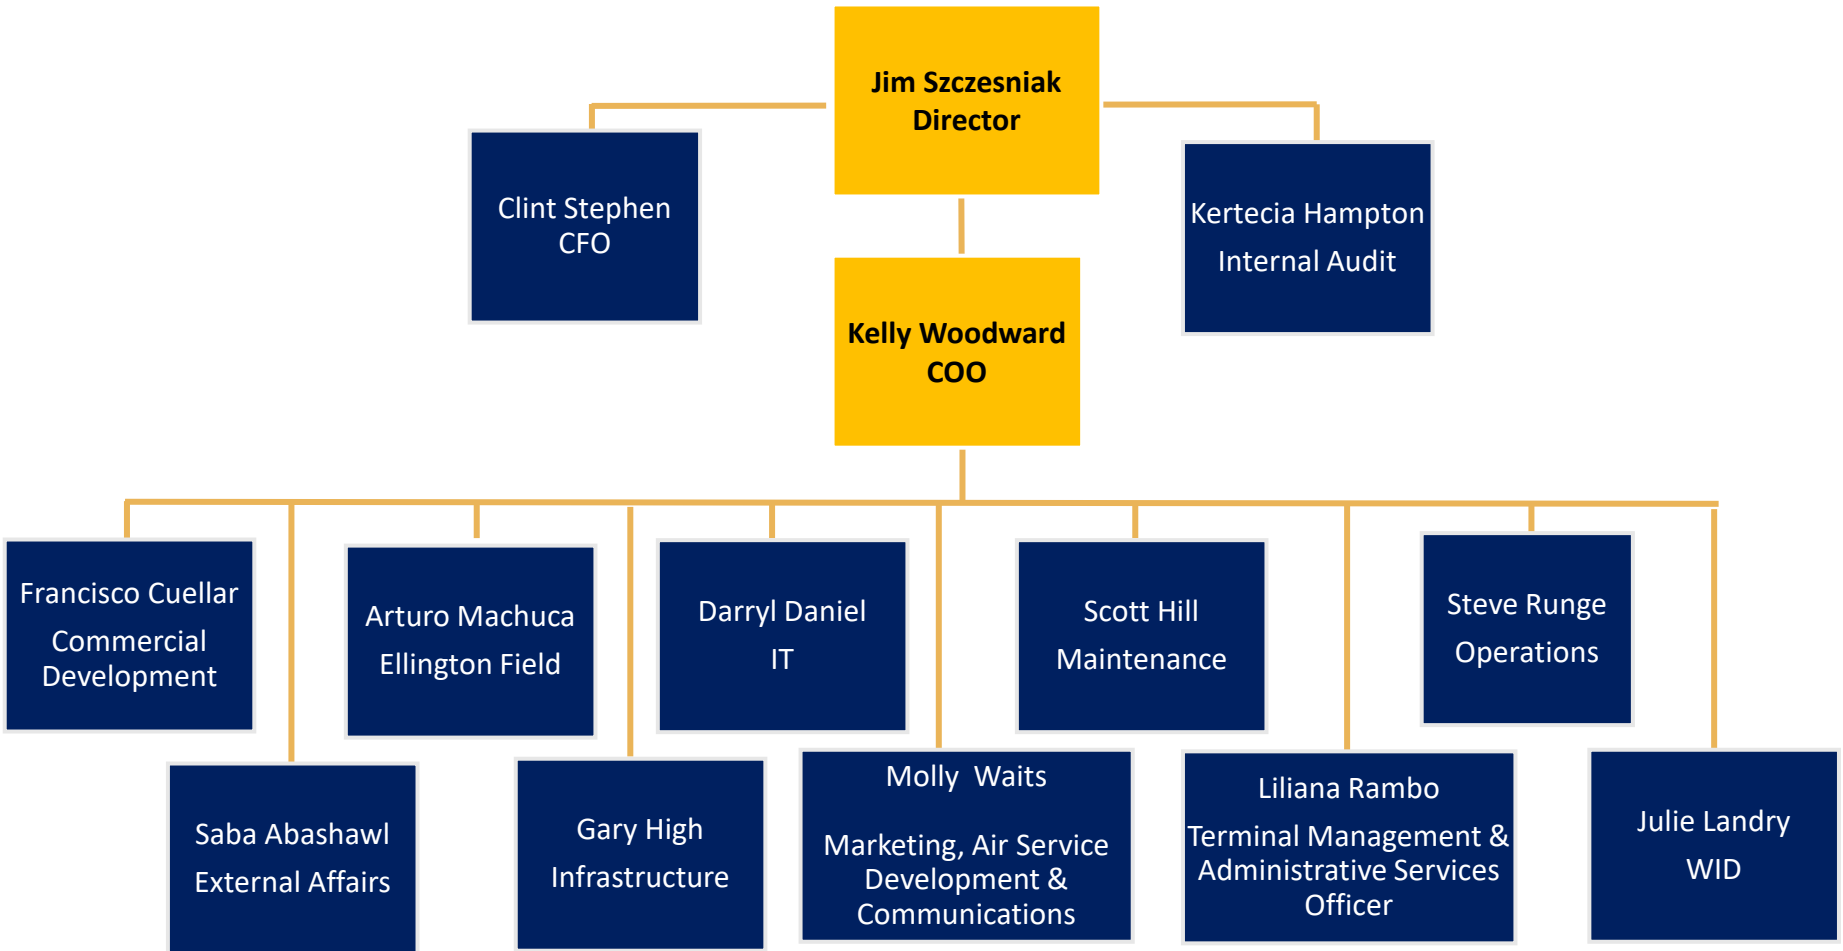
Jim Szczesniak
Director

Clint Stephen
CFO

Kertecia Hampton
Internal Audit

Kelly Woodward
COO

Francisco Cuellar
Commercial Development

Arturo Machuca
Ellington Field

Darryl Daniel
IT

Scott Hill
Maintenance

Steve Runge
Operations

Saba Abashawl
External Affairs

Gary High
Infrastructure

Molly Waits
Marketing, Air Service Development & Communications

Liliana Rambo
Terminal Management & Administrative Services Officer

Julie Landry
WID